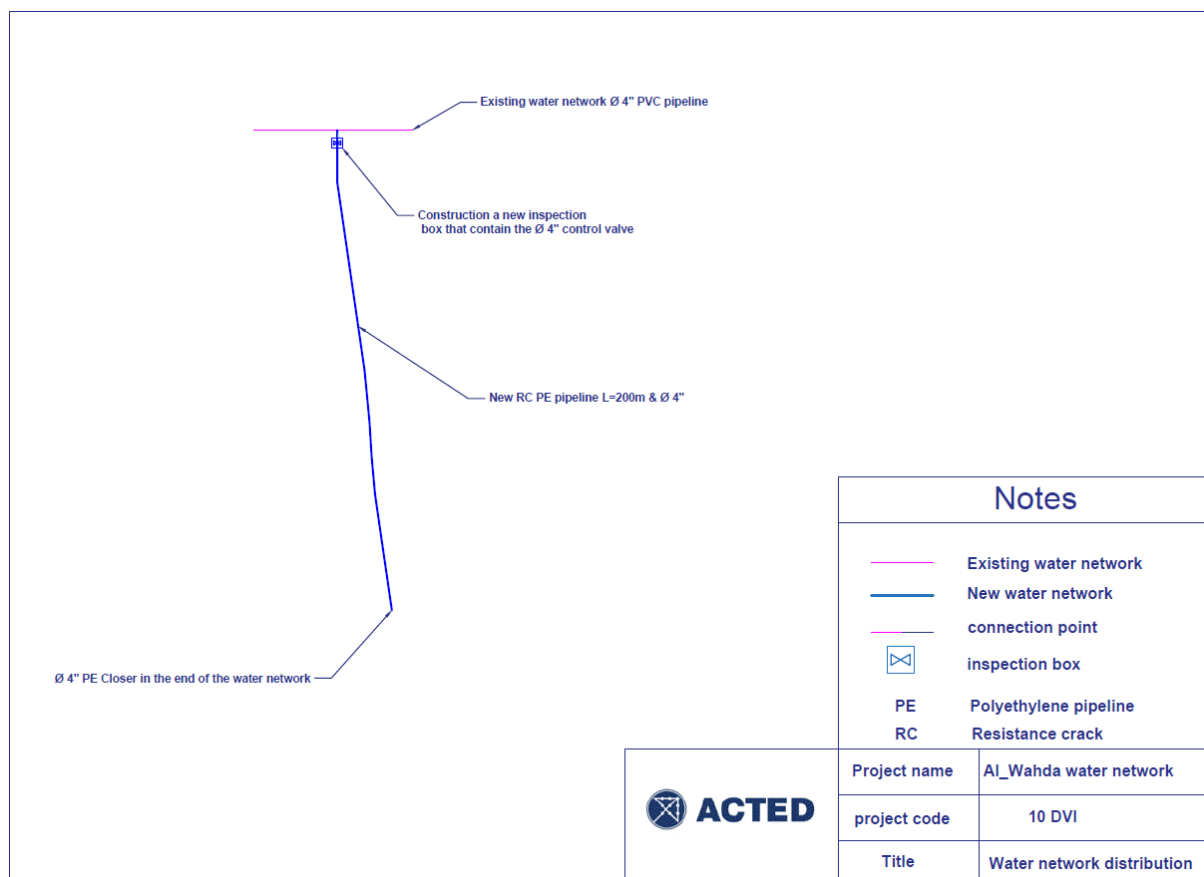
Existing water network Ø 4" PVC pipeline

Construction a new inspection box that contain the Ø 4" control valve

New RC PE pipeline L=200m & Ø 4"

Ø 4" PE Closer in the end of the water network

Notes

Existing water network

New water network

connection point

inspection box

PE Polyethylene pipeline

RC Resistance crack

ACTED

| Project name | Al_Wahda water network |
|---|---|
| project code | 10 DVI |
| Title | Water network distribution |